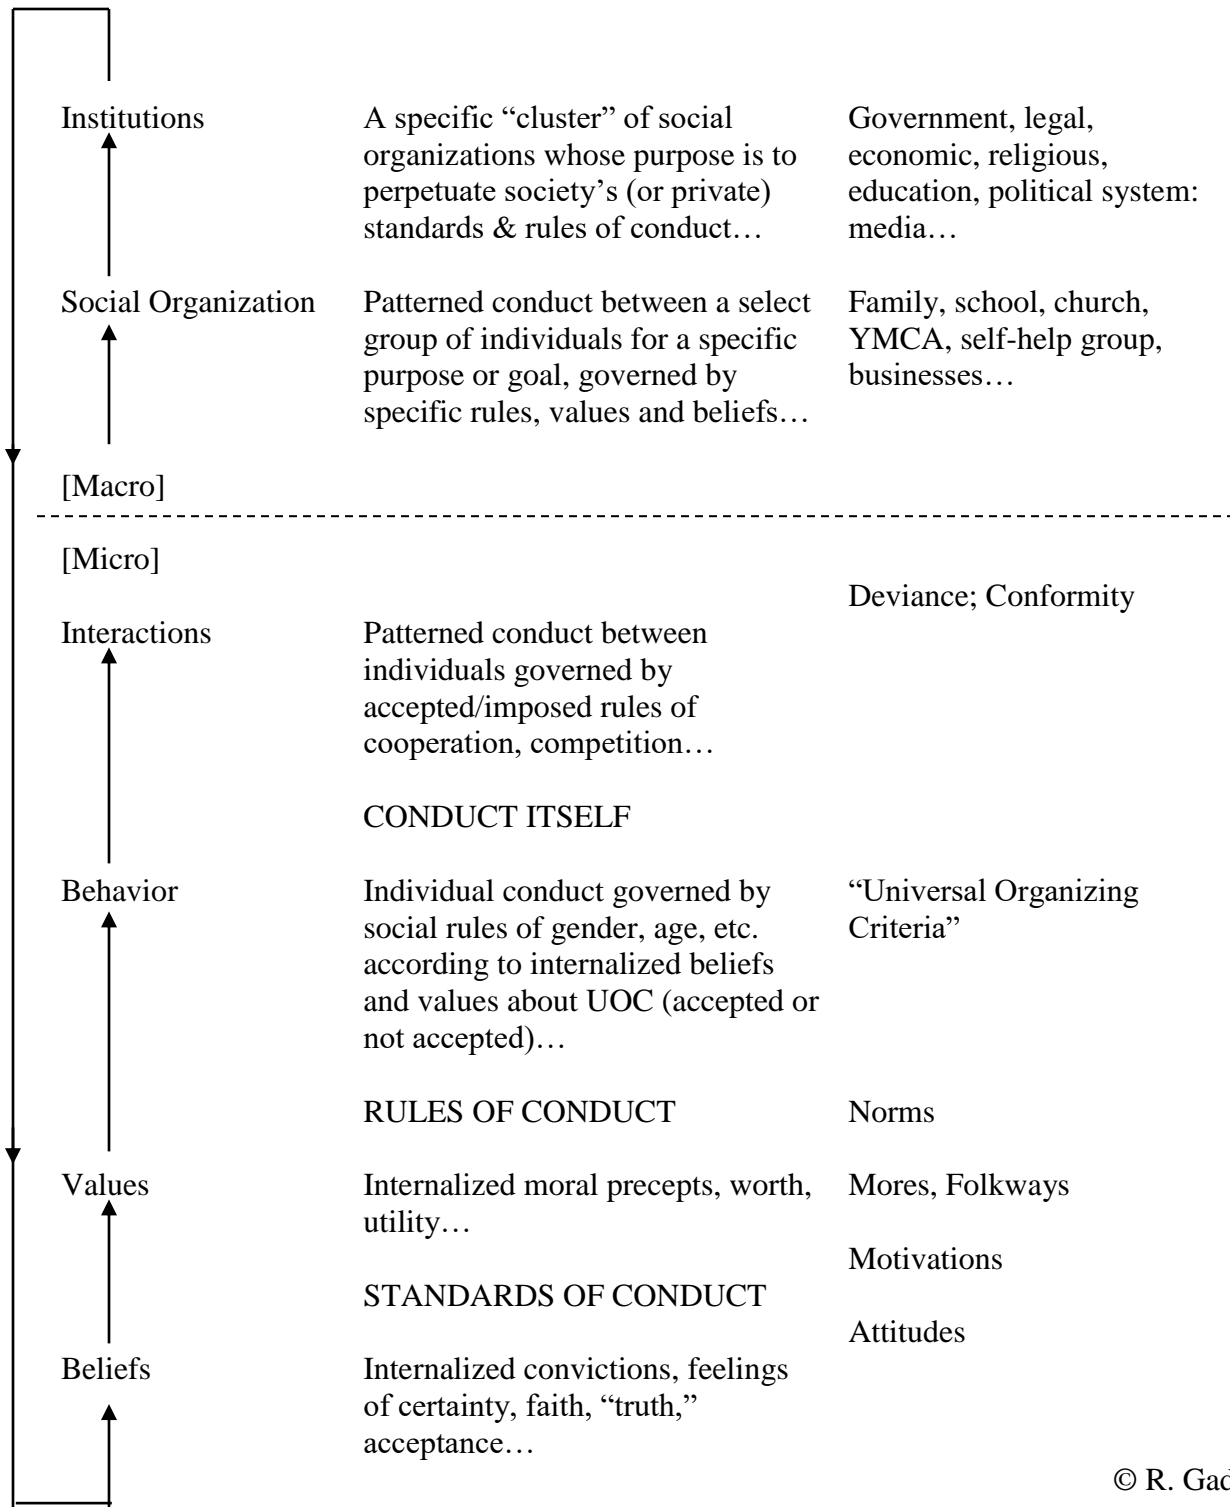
Institutions
A specific "cluster" of social organizations whose purpose is to perpetuate society's (or private) standards & rules of conduct…
Government, legal, economic, religious, education, political system: media…

Social Organization
Patterned conduct between a select group of individuals for a specific purpose or goal, governed by specific rules, values and beliefs…
Family, school, church, YMCA, self-help group, businesses…

[Macro]

[Micro]

Deviance; Conformity

Interactions
Patterned conduct between individuals governed by accepted/imposed rules of cooperation, competition…

CONDUCT ITSELF

Behavior
Individual conduct governed by social rules of gender, age, etc. according to internalized beliefs and values about UOC (accepted or not accepted)…
"Universal Organizing Criteria"

RULES OF CONDUCT
Norms

Values
Internalized moral precepts, worth, utility…
Mores, Folkways

Motivations

STANDARDS OF CONDUCT

Attitudes

Beliefs
Internalized convictions, feelings of certainty, faith, "truth," acceptance…

© R. Ga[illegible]